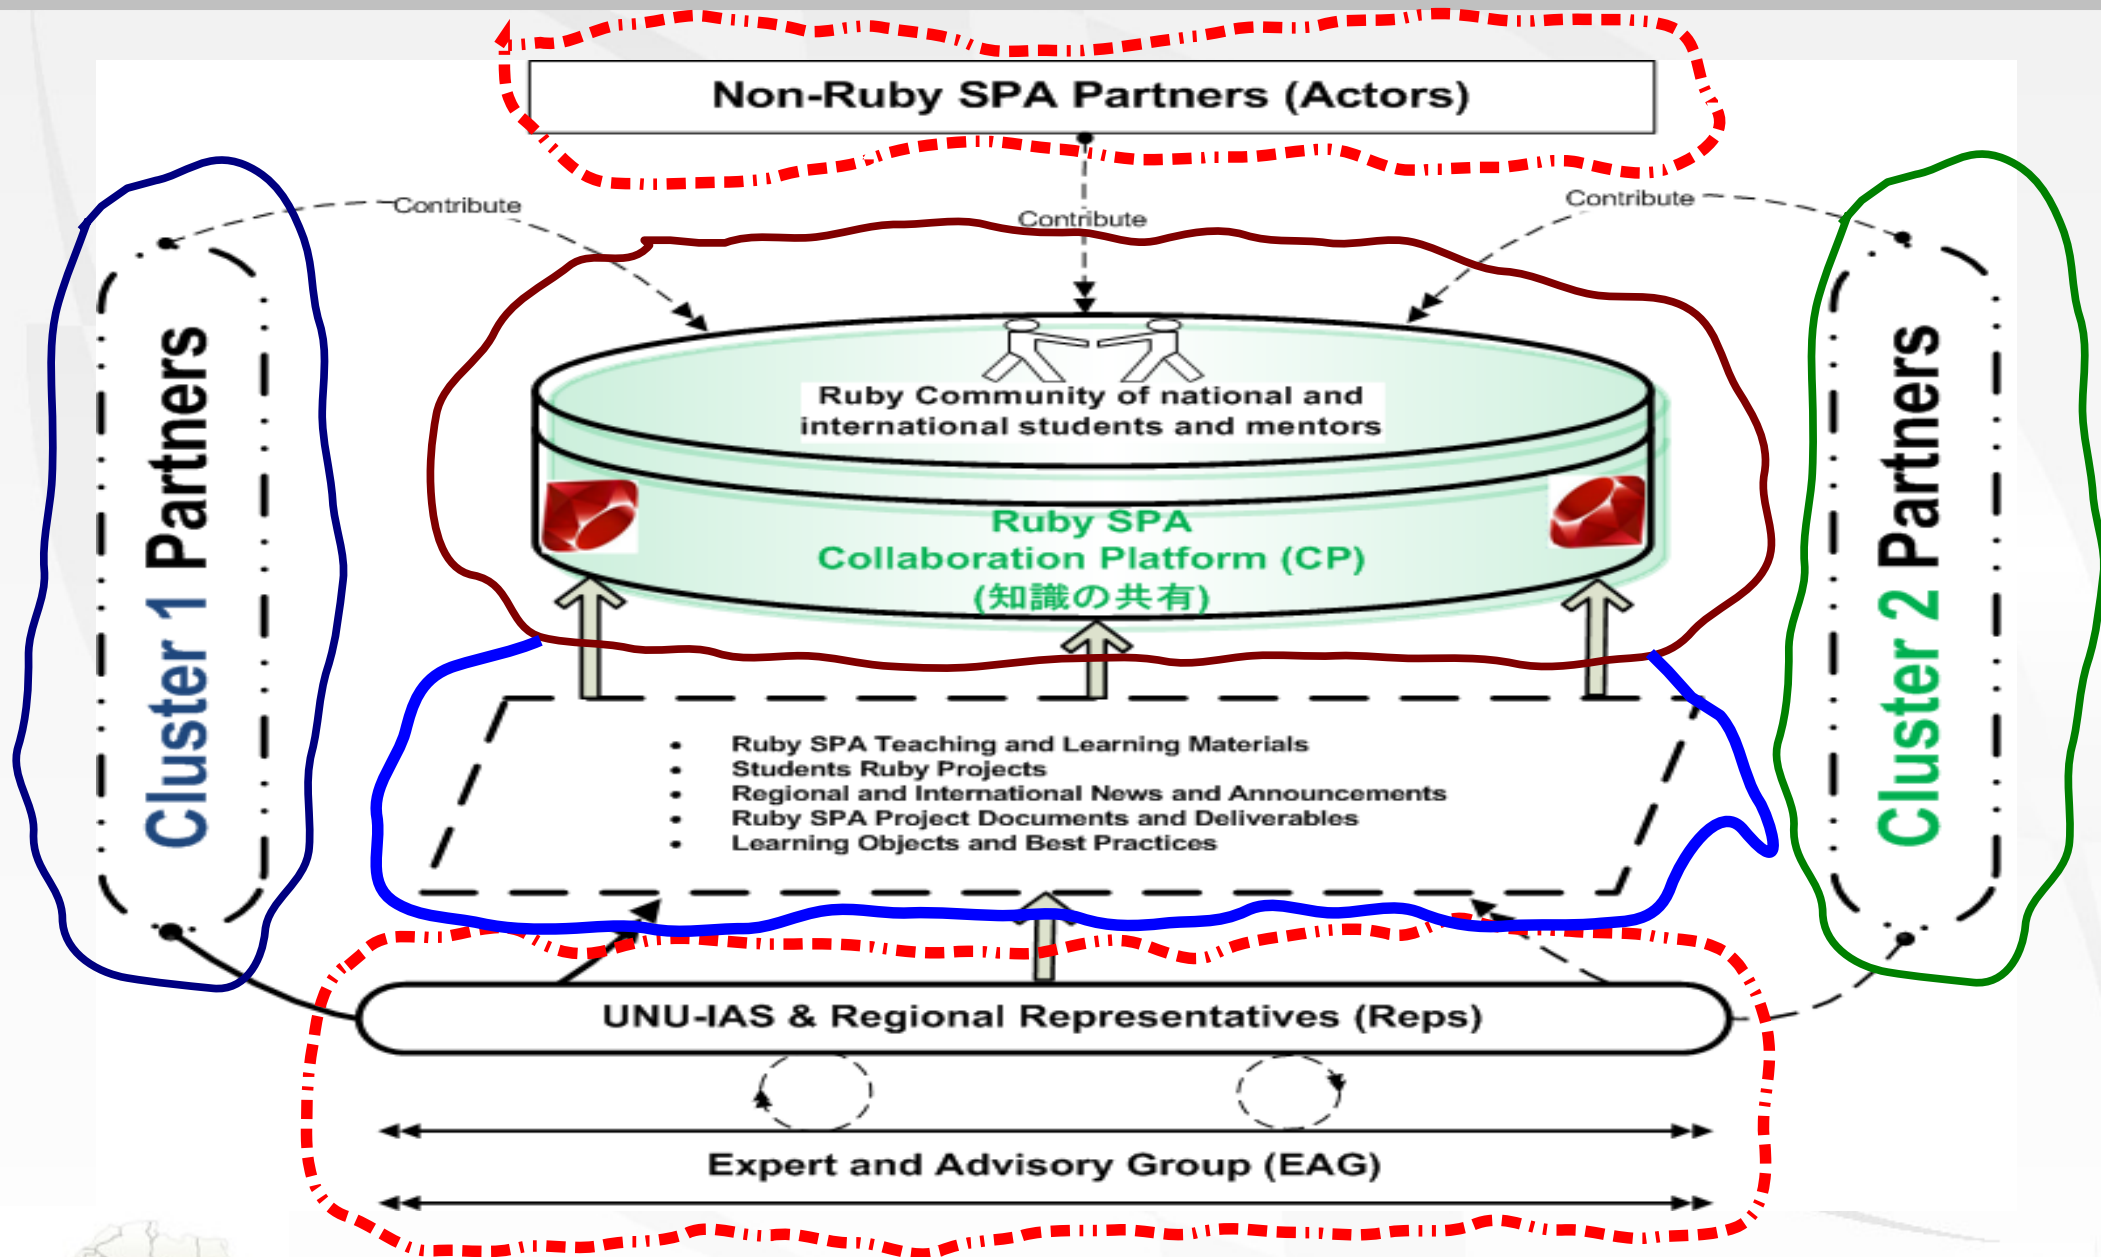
Non-Ruby SPA Partners (Actors)

Contribute

Contribute

Contribute

Cluster 1 Partners

Ruby Community of national and international students and mentors

Ruby SPA
Collaboration Platform (CP)
(知識の共有)

Cluster 2 Partners

- Ruby SPA Teaching and Learning Materials
- Students Ruby Projects
- Regional and International News and Announcements
- Ruby SPA Project Documents and Deliverables
- Learning Objects and Best Practices

UNU-IAS & Regional Representatives (Reps)

Expert and Advisory Group (EAG)